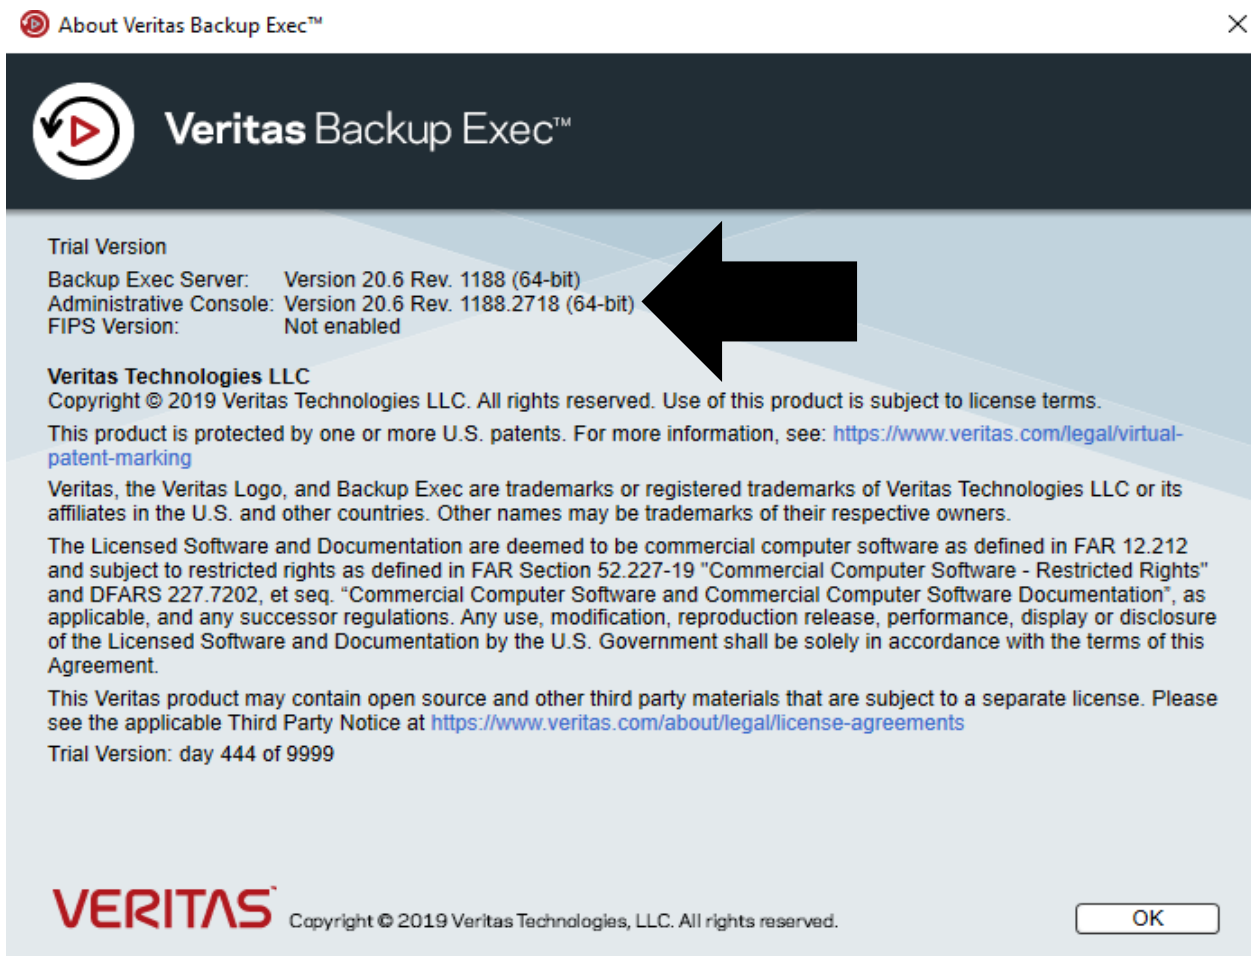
About Veritas Backup Exec™

×

Veritas Backup Exec™

Trial Version

Backup Exec Server: Version 20.6 Rev. 1188 (64-bit)
Administrative Console: Version 20.6 Rev. 1188.2718 (64-bit)
FIPS Version: Not enabled

**Veritas Technologies LLC**
Copyright © 2019 Veritas Technologies LLC. All rights reserved. Use of this product is subject to license terms.

This product is protected by one or more U.S. patents. For more information, see: https://www.veritas.com/legal/virtual-patent-marking

Veritas, the Veritas Logo, and Backup Exec are trademarks or registered trademarks of Veritas Technologies LLC or its affiliates in the U.S. and other countries. Other names may be trademarks of their respective owners.

The Licensed Software and Documentation are deemed to be commercial computer software as defined in FAR 12.212 and subject to restricted rights as defined in FAR Section 52.227-19 "Commercial Computer Software - Restricted Rights" and DFARS 227.7202, et seq. “Commercial Computer Software and Commercial Computer Software Documentation”, as applicable, and any successor regulations. Any use, modification, reproduction release, performance, display or disclosure of the Licensed Software and Documentation by the U.S. Government shall be solely in accordance with the terms of this Agreement.

This Veritas product may contain open source and other third party materials that are subject to a separate license. Please see the applicable Third Party Notice at https://www.veritas.com/about/legal/license-agreements

Trial Version: day 444 of 9999

VERITAS Copyright © 2019 Veritas Technologies, LLC. All rights reserved.

OK